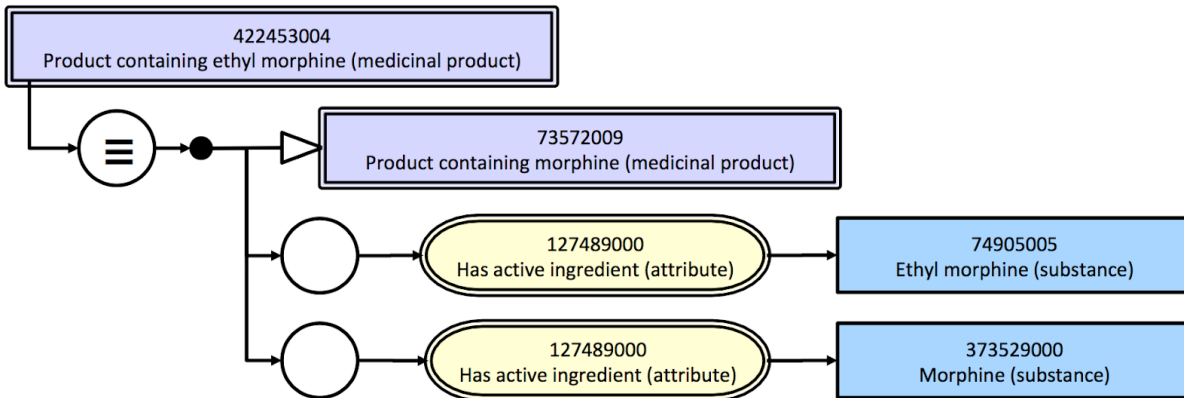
422453004
Product containing ethyl morphine (medicinal product)

≡

73572009
Product containing morphine (medicinal product)

127489000
Has active ingredient (attribute)

74905005
Ethyl morphine (substance)

127489000
Has active ingredient (attribute)

373529000
Morphine (substance)